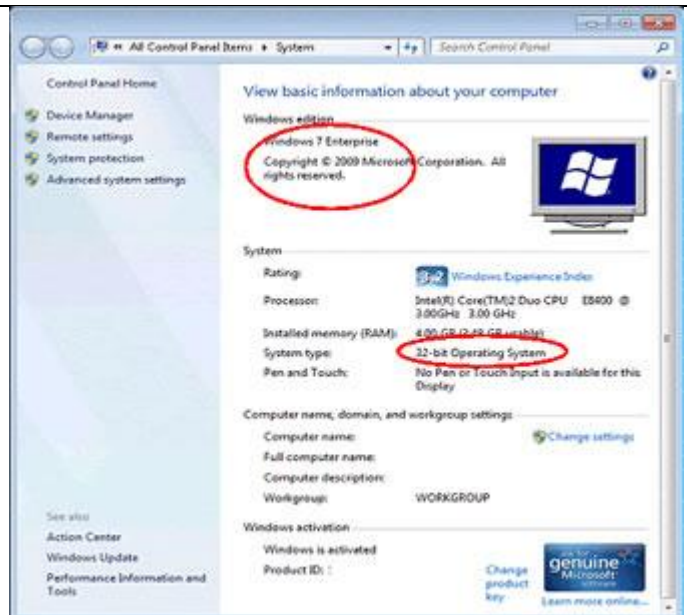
« All Control Panel Items ▸ System

Search Control Panel

Control Panel Home

Device Manager
Remote settings
System protection
Advanced system settings

View basic information about your computer

Windows edition

Windows 7 Enterprise

Copyright © 2009 Microsoft Corporation. All rights reserved.

System

Rating: 3.2 Windows Experience Index

Processor: Intel(R) Core(TM)2 Duo CPU E8400 @ 3.00GHz 3.00 GHz

Installed memory (RAM): 4.00 GB (2.48 GB usable)

System type: 32-bit Operating System

Pen and Touch: No Pen or Touch Input is available for this Display

Computer name, domain, and workgroup settings

Computer name:

Change settings

Full computer name:

Computer description:

Workgroup: WORKGROUP

Windows activation

Windows is activated

Product ID: :

Change product key

ask for genuine Microsoft software

Learn more online...

See also

Action Center

Windows Update

Performance Information and Tools